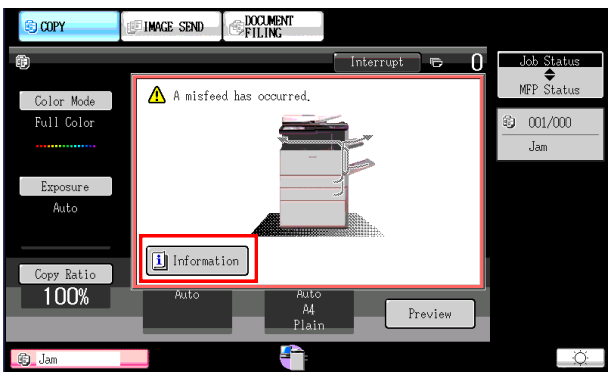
COPY
IMAGE SEND
DOCUMENT FILING

Interrupt
0

Job Status
MFP Status

001/000
Jam

Color Mode
Full Color

Exposure
Auto

Copy Ratio
100%

A misfeed has occurred.

Information

Auto

Auto
A4
Plain

Preview

Jam